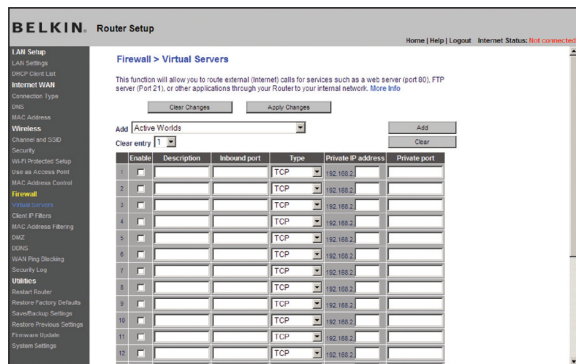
BELKIN. Router Setup

Home | Help | Logout Internet Status: Not connected

LAN Setup
LAN Settings
DHCP Client List
Internet WAN
Connection Type
DNS
MAC Address
Wireless
Channel and SSID
Security
Wi-Fi Protected Setup
Use as Access Point
MAC Address Control
Firewall
Virtual Servers
Client IP Filters
MAC Address Filtering
DMZ
DDNS
WAN Ping Blocking
Security Log
Utilities
Restart Router
Restore Factory Defaults
Save/Backup Settings
Restore Previous Settings
Firmware Update
System Settings

Firewall > Virtual Servers

This function will allow you to route external (Internet) calls for services such as a web server (port 80), FTP server (Port 21), or other applications through your Router to your internal network. More Info

Clear Changes Apply Changes

Add Active Worlds Add

Clear entry 1 Clear

| | Enable | Description | Inbound port | Type | Private IP address | Private port |
|---|---|---|---|---|---|---|
| 1 | | | | TCP | 192.168.2. | |
| 2 | | | | TCP | 192.168.2. | |
| 3 | | | | TCP | 192.168.2. | |
| 4 | | | | TCP | 192.168.2. | |
| 5 | | | | TCP | 192.168.2. | |
| 6 | | | | TCP | 192.168.2. | |
| 7 | | | | TCP | 192.168.2. | |
| 8 | | | | TCP | 192.168.2. | |
| 9 | | | | TCP | 192.168.2. | |
| 10 | | | | TCP | 192.168.2. | |
| 11 | | | | TCP | 192.168.2. | |
| 12 | | | | TCP | 192.168.2. | |